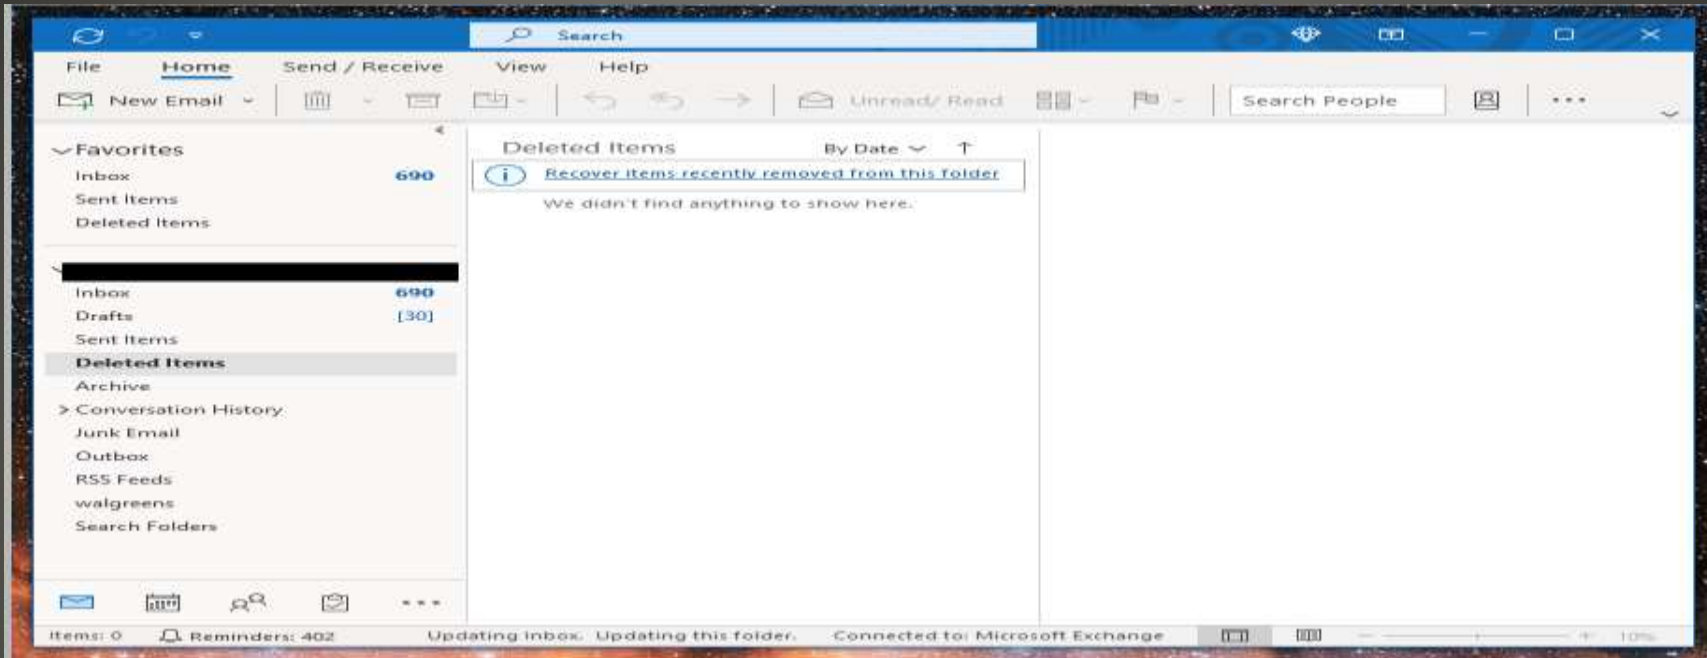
Search

File Home Send / Receive View Help

New Email Unread/ Read Search People ...

Favorites
Inbox 690
Sent Items
Deleted Items

Inbox 690
Drafts [30]
Sent Items
Deleted Items
Archive
Conversation History
Junk Email
Outbox
RSS Feeds
walgreens
Search Folders

Deleted Items By Date

Recover items recently removed from this folder

We didn't find anything to show here.

Items: 0 Reminders: 402 Updating Inbox. Updating this folder. Connected to: Microsoft Exchange 10%